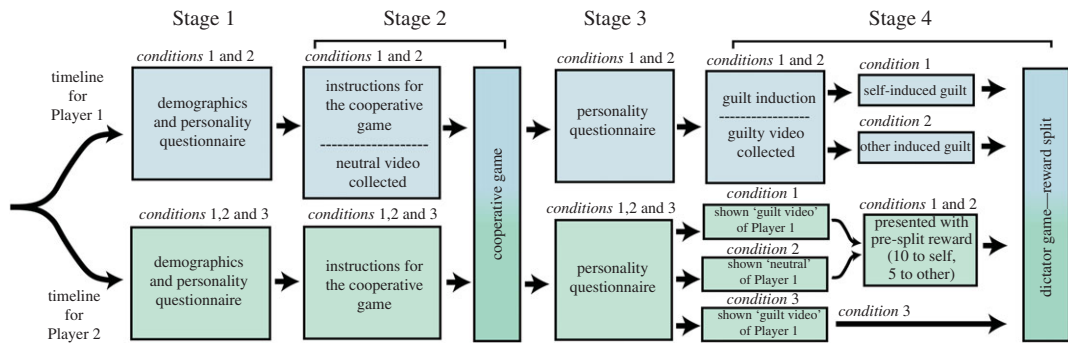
Stage 1

Stage 2

Stage 3

Stage 4

timeline for Player 1

conditions 1 and 2

demographics and personality questionnaire

conditions 1 and 2

instructions for the cooperative game

neutral video collected

cooperative game

conditions 1 and 2

personality questionnaire

conditions 1 and 2

guilt induction

guilty video collected

condition 1

self-induced guilt

condition 2

other induced guilt

timeline for Player 2

conditions 1,2 and 3

demographics and personality questionnaire

conditions 1,2 and 3

instructions for the cooperative game

conditions 1,2 and 3

personality questionnaire

condition 1

shown 'guilt video' of Player 1

condition 2

shown 'neutral' of Player 1

condition 3

shown 'guilt video' of Player 1

conditions 1 and 2

presented with pre-split reward (10 to self, 5 to other)

condition 3

dictator game—reward split